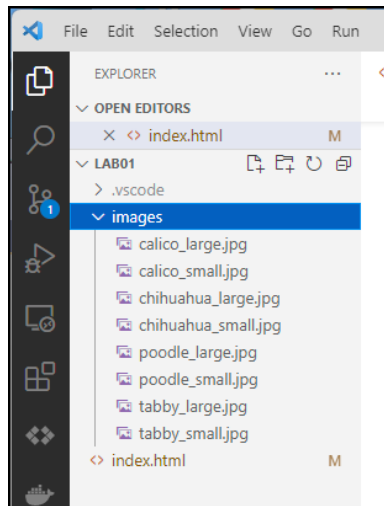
File Edit Selection View Go Run

EXPLORER ···

OPEN EDITORS

× <> index.html M

LAB01

> .vscode

images

calico_large.jpg

calico_small.jpg

chihuahua_large.jpg

chihuahua_small.jpg

poodle_large.jpg

poodle_small.jpg

tabby_large.jpg

tabby_small.jpg

<> index.html M

1